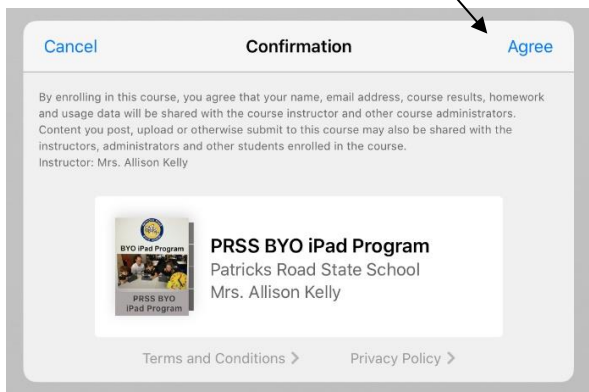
Cancel

Confirmation

Agree

By enrolling in this course, you agree that your name, email address, course results, homework and usage data will be shared with the course instructor and other course administrators. Content you post, upload or otherwise submit to this course may also be shared with the instructors, administrators and other students enrolled in the course.
Instructor: Mrs. Allison Kelly

BYO iPad Program

PRSS BYO iPad Program

PRSS BYO iPad Program
Patricks Road State School
Mrs. Allison Kelly

Terms and Conditions >

Privacy Policy >